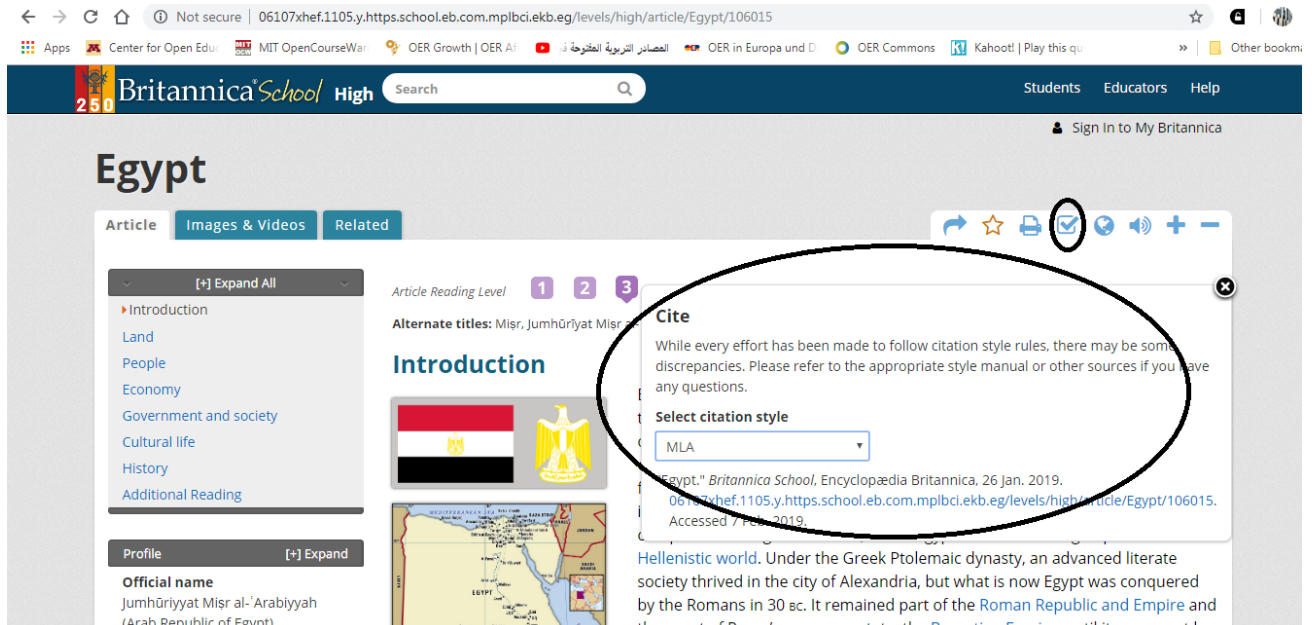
Not secure | 06107xhef.1105.y.https.school.eb.com.mplbci.ekb.eg/levels/high/article/Egypt/106015

Apps Center for Open Edu MIT OpenCourseWar OER Growth | OER Af المصادر التربوية المفتوحة في OER in Europa und D OER Commons Kahoot! | Play this qu » Other bookma

250 Britannica School High Search Students Educators Help

Sign In to My Britannica

Egypt

Article Images & Videos Related

[+] Expand All
Introduction
Land
People
Economy
Government and society
Cultural life
History
Additional Reading

Profile [+] Expand
Official name
Jumhūriyyat Miṣr al-ʿArabiyyah
(Arab Republic of Egypt)

Article Reading Level 1 2 3

Alternate titles: Miṣr, Jumhūrīyat Miṣr al-

Introduction

Cite
While every effort has been made to follow citation style rules, there may be some discrepancies. Please refer to the appropriate style manual or other sources if you have any questions.

Select citation style
MLA

"Egypt." Britannica School, Encyclopædia Britannica, 26 Jan. 2019. 06107xhef.1105.y.https.school.eb.com.mplbci.ekb.eg/levels/high/article/Egypt/106015. Accessed 7 Feb. 2019.

Hellenistic world. Under the Greek Ptolemaic dynasty, an advanced literate society thrived in the city of Alexandria, but what is now Egypt was conquered by the Romans in 30 BC. It remained part of the Roman Republic and Empire and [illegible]